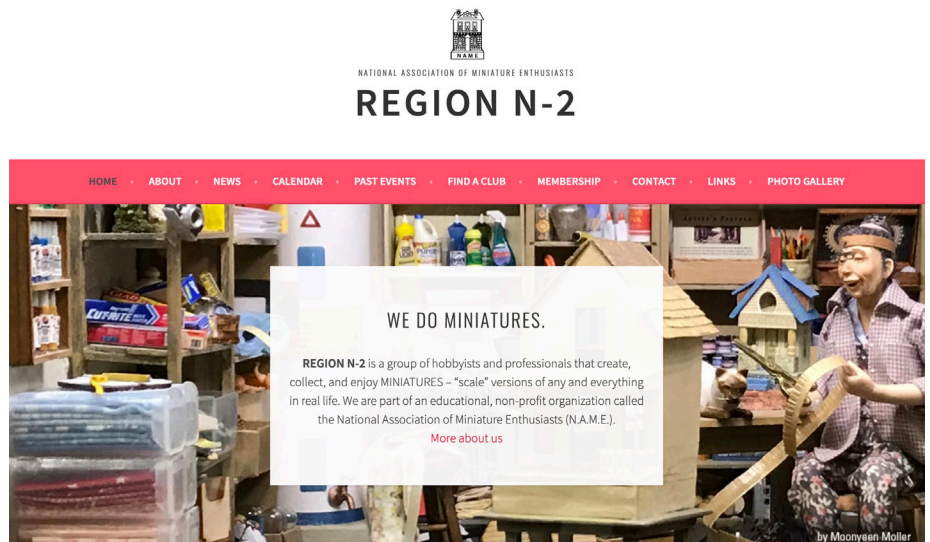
NAME

NATIONAL ASSOCIATION OF MINIATURE ENTHUSIASTS

REGION N-2

HOME • ABOUT • NEWS • CALENDAR • PAST EVENTS • FIND A CLUB • MEMBERSHIP • CONTACT • LINKS • PHOTO GALLERY

CUT-RITE

WE DO MINIATURES.

**REGION N-2** is a group of hobbyists and professionals that create, collect, and enjoy MINIATURES – "scale" versions of any and everything in real life. We are part of an educational, non-profit organization called the National Association of Miniature Enthusiasts (N.A.M.E.).

More about us

by Moonyeen Moller